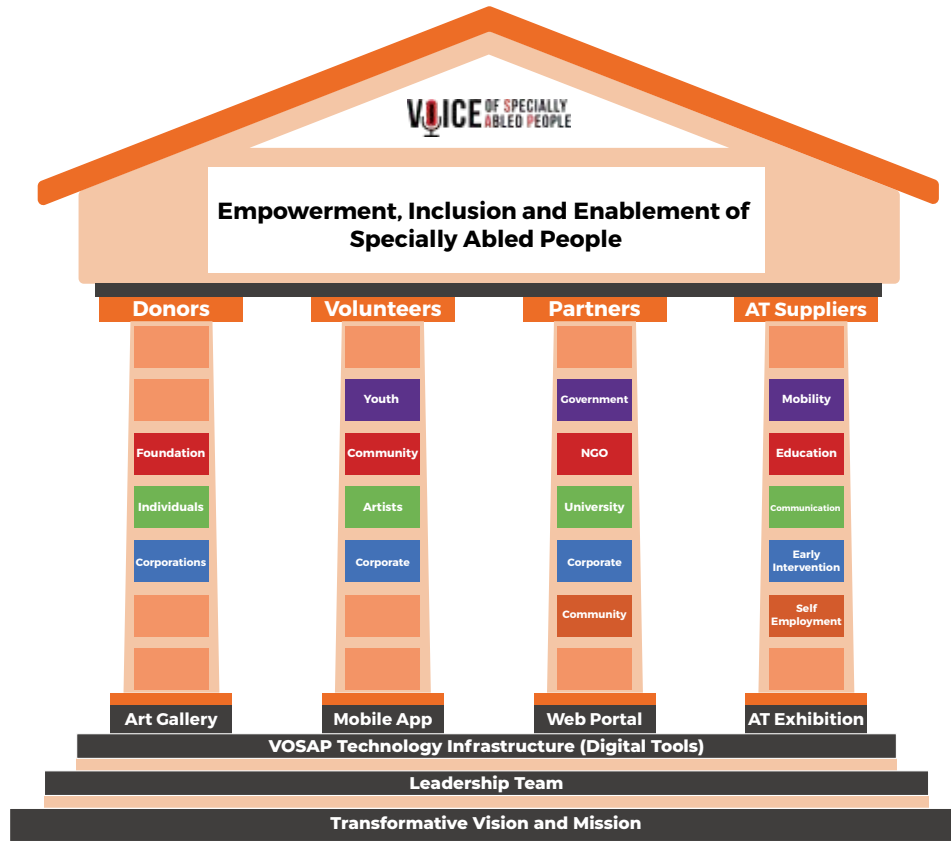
VOICE OF SPECIALLY ABLED PEOPLE

Empowerment, Inclusion and Enablement of Specially Abled People

Donors
Foundation
Individuals
Corporations
Art Gallery

Volunteers
Youth
Community
Artists
Corporate
Mobile App

Partners
Government
NGO
University
Corporate
Community
Web Portal

AT Suppliers
Mobility
Education
Communication
Early Intervention
Self Employment
AT Exhibition

VOSAP Technology Infrastructure (Digital Tools)

Leadership Team

Transformative Vision and Mission